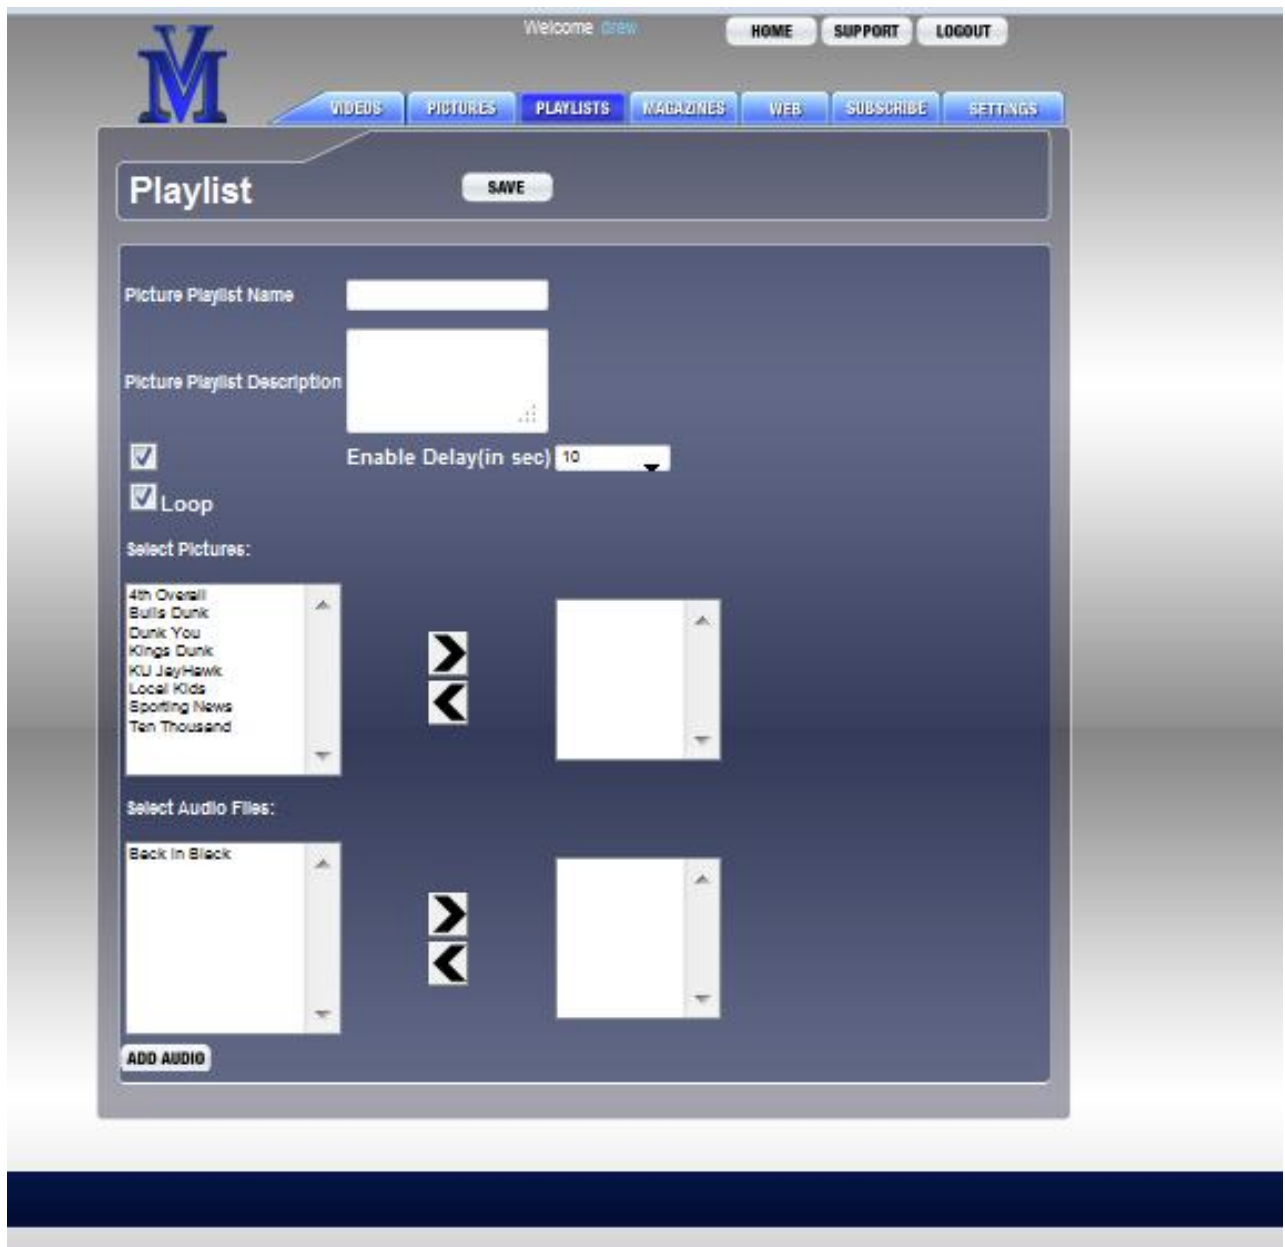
VM

Welcome drew

HOME SUPPORT LOGOUT

VIDEOS PICTURES PLAYLISTS MAGAZINES WEB SUBSCRIBE SETTINGS

Playlist

SAVE

Picture Playlist Name

Picture Playlist Description

Enable Delay(in sec) 10

Loop

Select Pictures:

4th Overall
Bulls Dunk
Dunk You
Kings Dunk
KU JayHawk
Local Kids
Sporting News
Ten Thousand

Select Audio Files:

Back In Black

ADD AUDIO